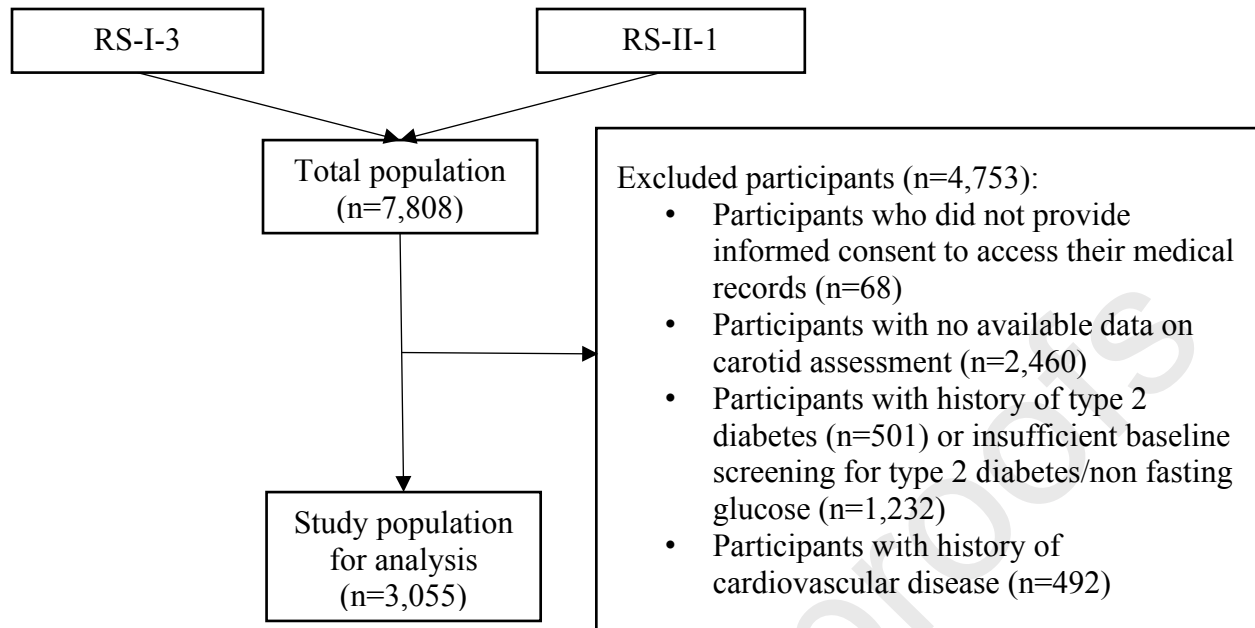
RS-I-3

RS-II-1

Total population (n=7,808)

Excluded participants (n=4,753):
• Participants who did not provide informed consent to access their medical records (n=68)
• Participants with no available data on carotid assessment (n=2,460)
• Participants with history of type 2 diabetes (n=501) or insufficient baseline screening for type 2 diabetes/non fasting glucose (n=1,232)
• Participants with history of cardiovascular disease (n=492)

Study population for analysis (n=3,055)